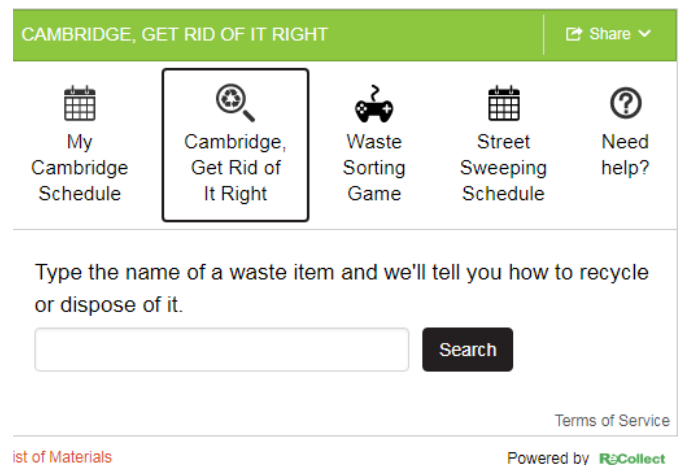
CAMBRIDGE, GET RID OF IT RIGHT

Share

My Cambridge Schedule

Cambridge, Get Rid of It Right

Waste Sorting Game

Street Sweeping Schedule

Need help?

Type the name of a waste item and we'll tell you how to recycle or dispose of it.

Search

Terms of Service

ist of Materials

Powered by ReCollect